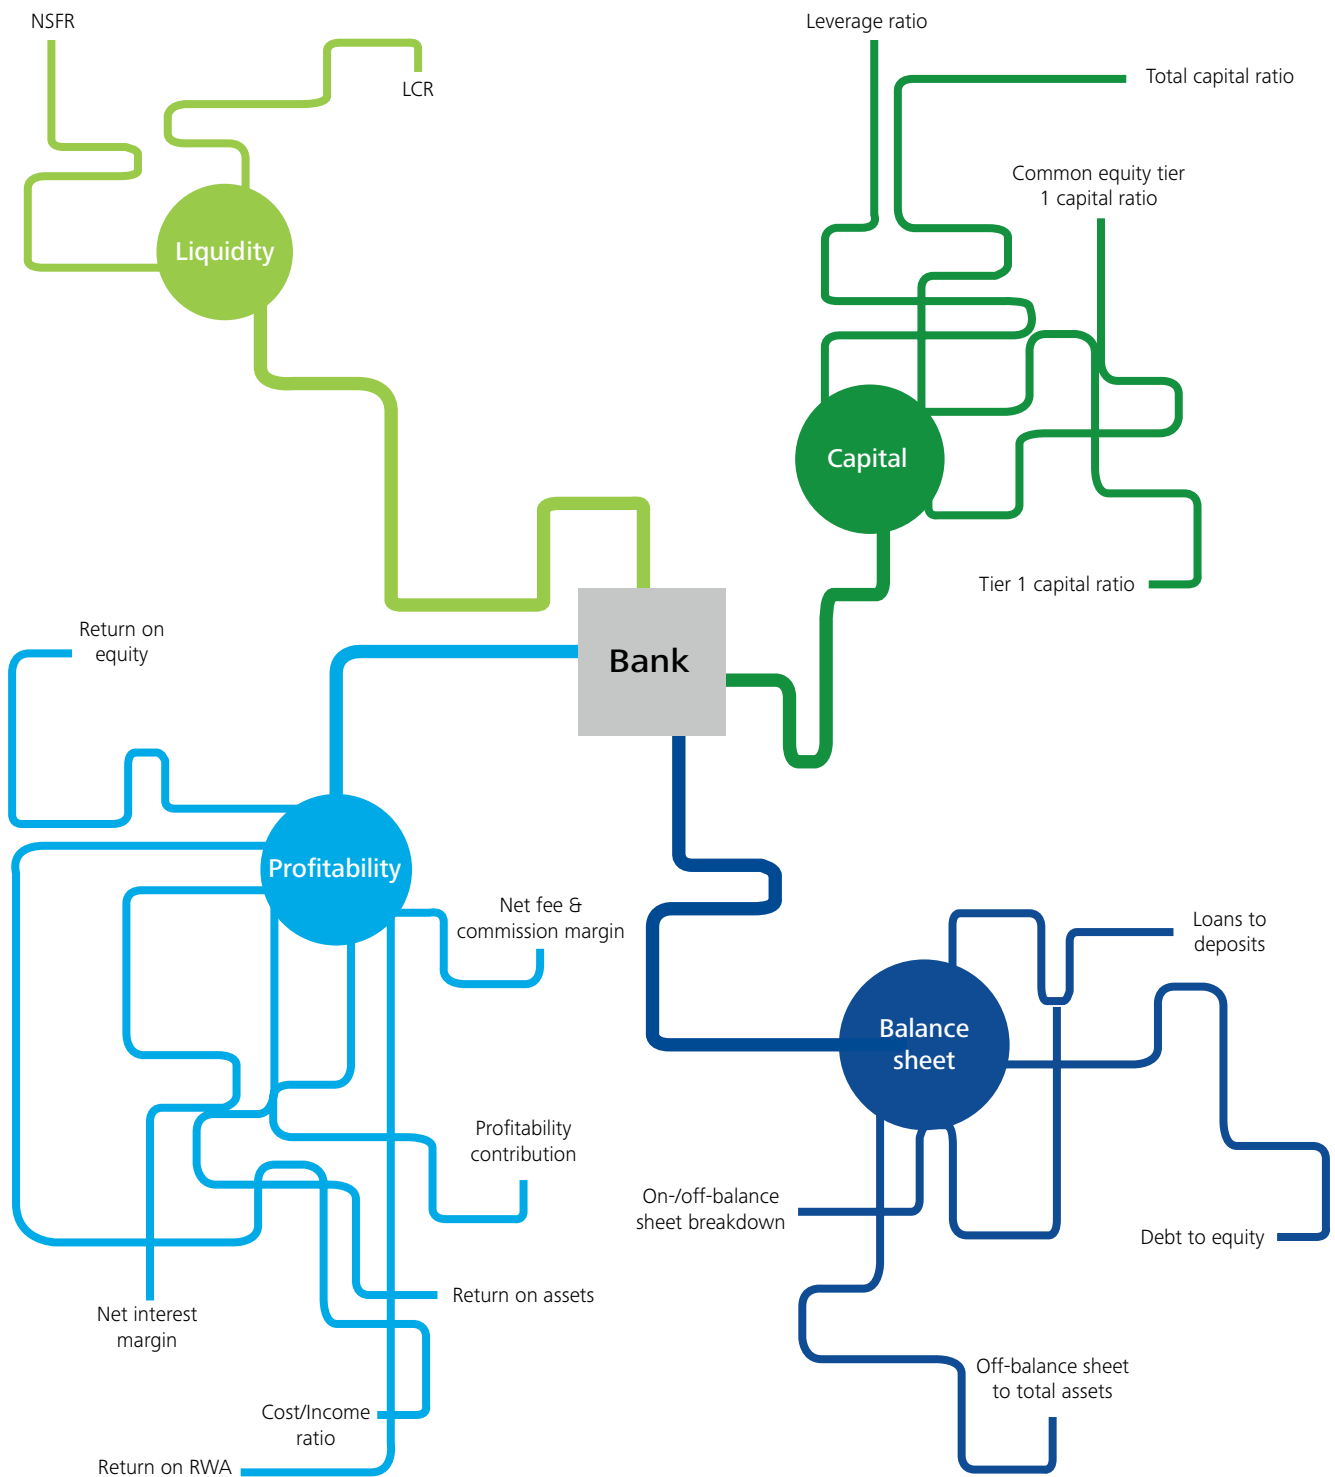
NSFR

LCR

Liquidity

Leverage ratio

Total capital ratio

Common equity tier 1 capital ratio

Capital

Tier 1 capital ratio

Bank

Return on equity

Profitability

Net fee & commission margin

Profitability contribution

Return on assets

Net interest margin

Cost/Income ratio

Return on RWA

Balance sheet

Loans to deposits

Debt to equity

On-/off-balance sheet breakdown

Off-balance sheet to total assets